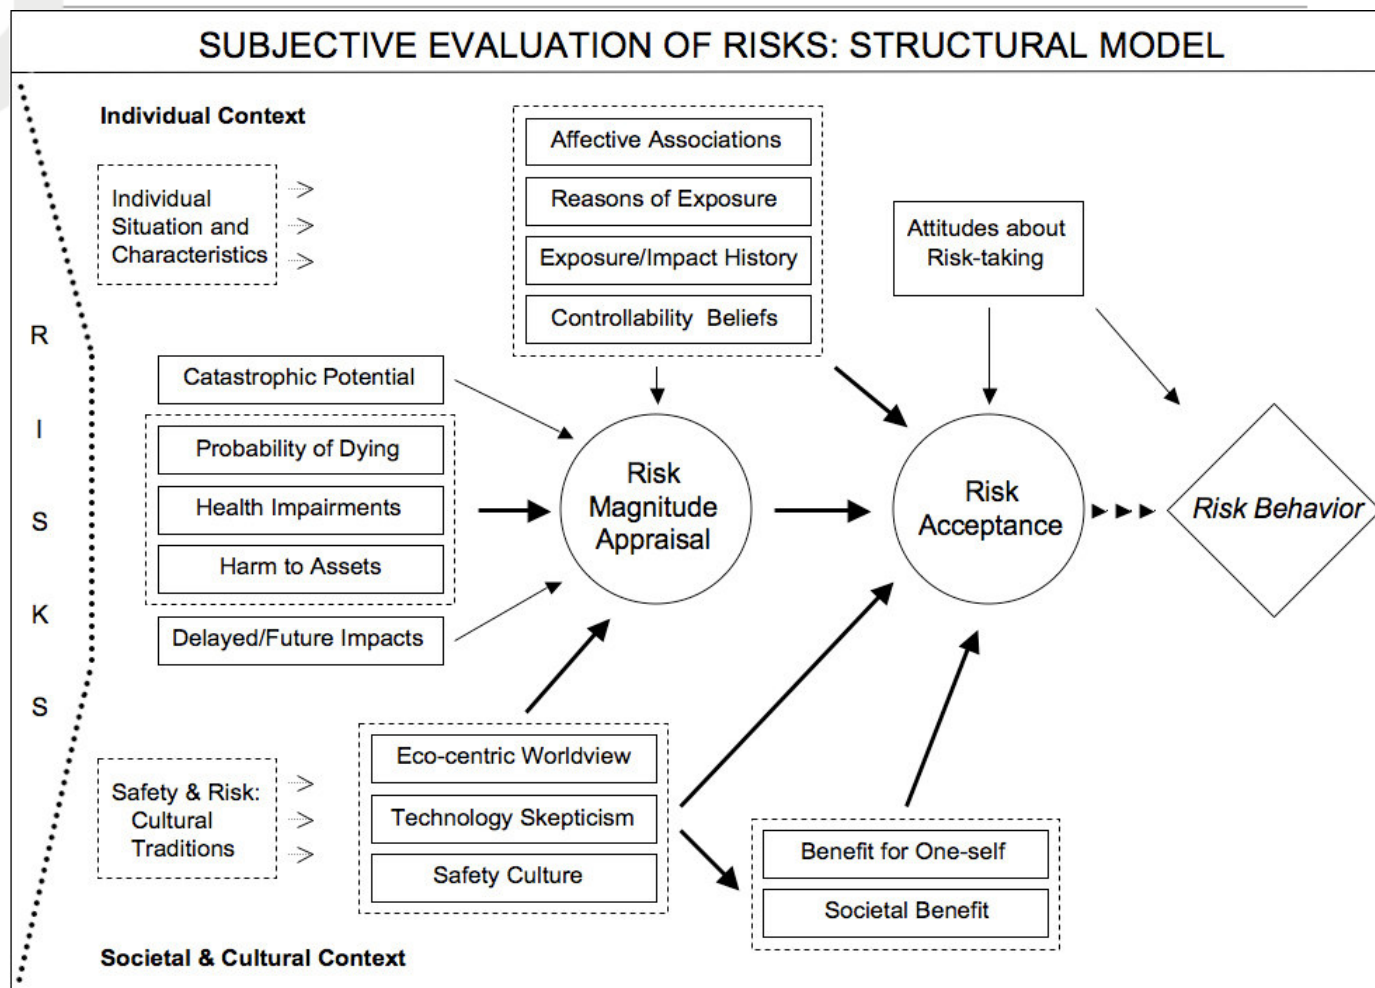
SUBJECTIVE EVALUATION OF RISKS: STRUCTURAL MODEL

Individual Context

Individual Situation and Characteristics

Affective Associations

Reasons of Exposure

Exposure/Impact History

Controllability Beliefs

Attitudes about Risk-taking

R
I
S
K
S

Catastrophic Potential

Probability of Dying

Health Impairments

Harm to Assets

Delayed/Future Impacts

Risk Magnitude Appraisal

Risk Acceptance

Risk Behavior

Safety & Risk: Cultural Traditions

Eco-centric Worldview

Technology Skepticism

Safety Culture

Benefit for One-self

Societal Benefit

Societal & Cultural Context